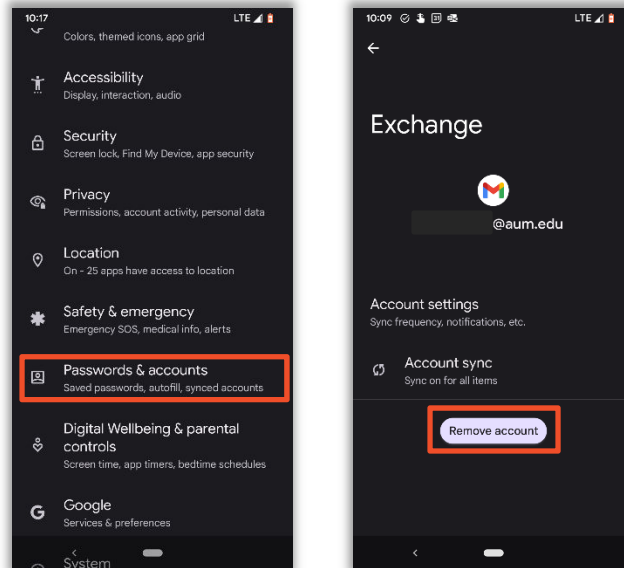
10:17
LTE

Colors, themed icons, app grid

Accessibility
Display, interaction, audio

Security
Screen lock, Find My Device, app security

Privacy
Permissions, account activity, personal data

Location
On - 25 apps have access to location

Safety & emergency
Emergency SOS, medical info, alerts

Passwords & accounts
Saved passwords, autofill, synced accounts

Digital Wellbeing & parental controls
Screen time, app timers, bedtime schedules

Google
Services & preferences

System

10:09
LTE

Exchange

@aum.edu

Account settings
Sync frequency, notifications, etc.

Account sync
Sync on for all items

Remove account